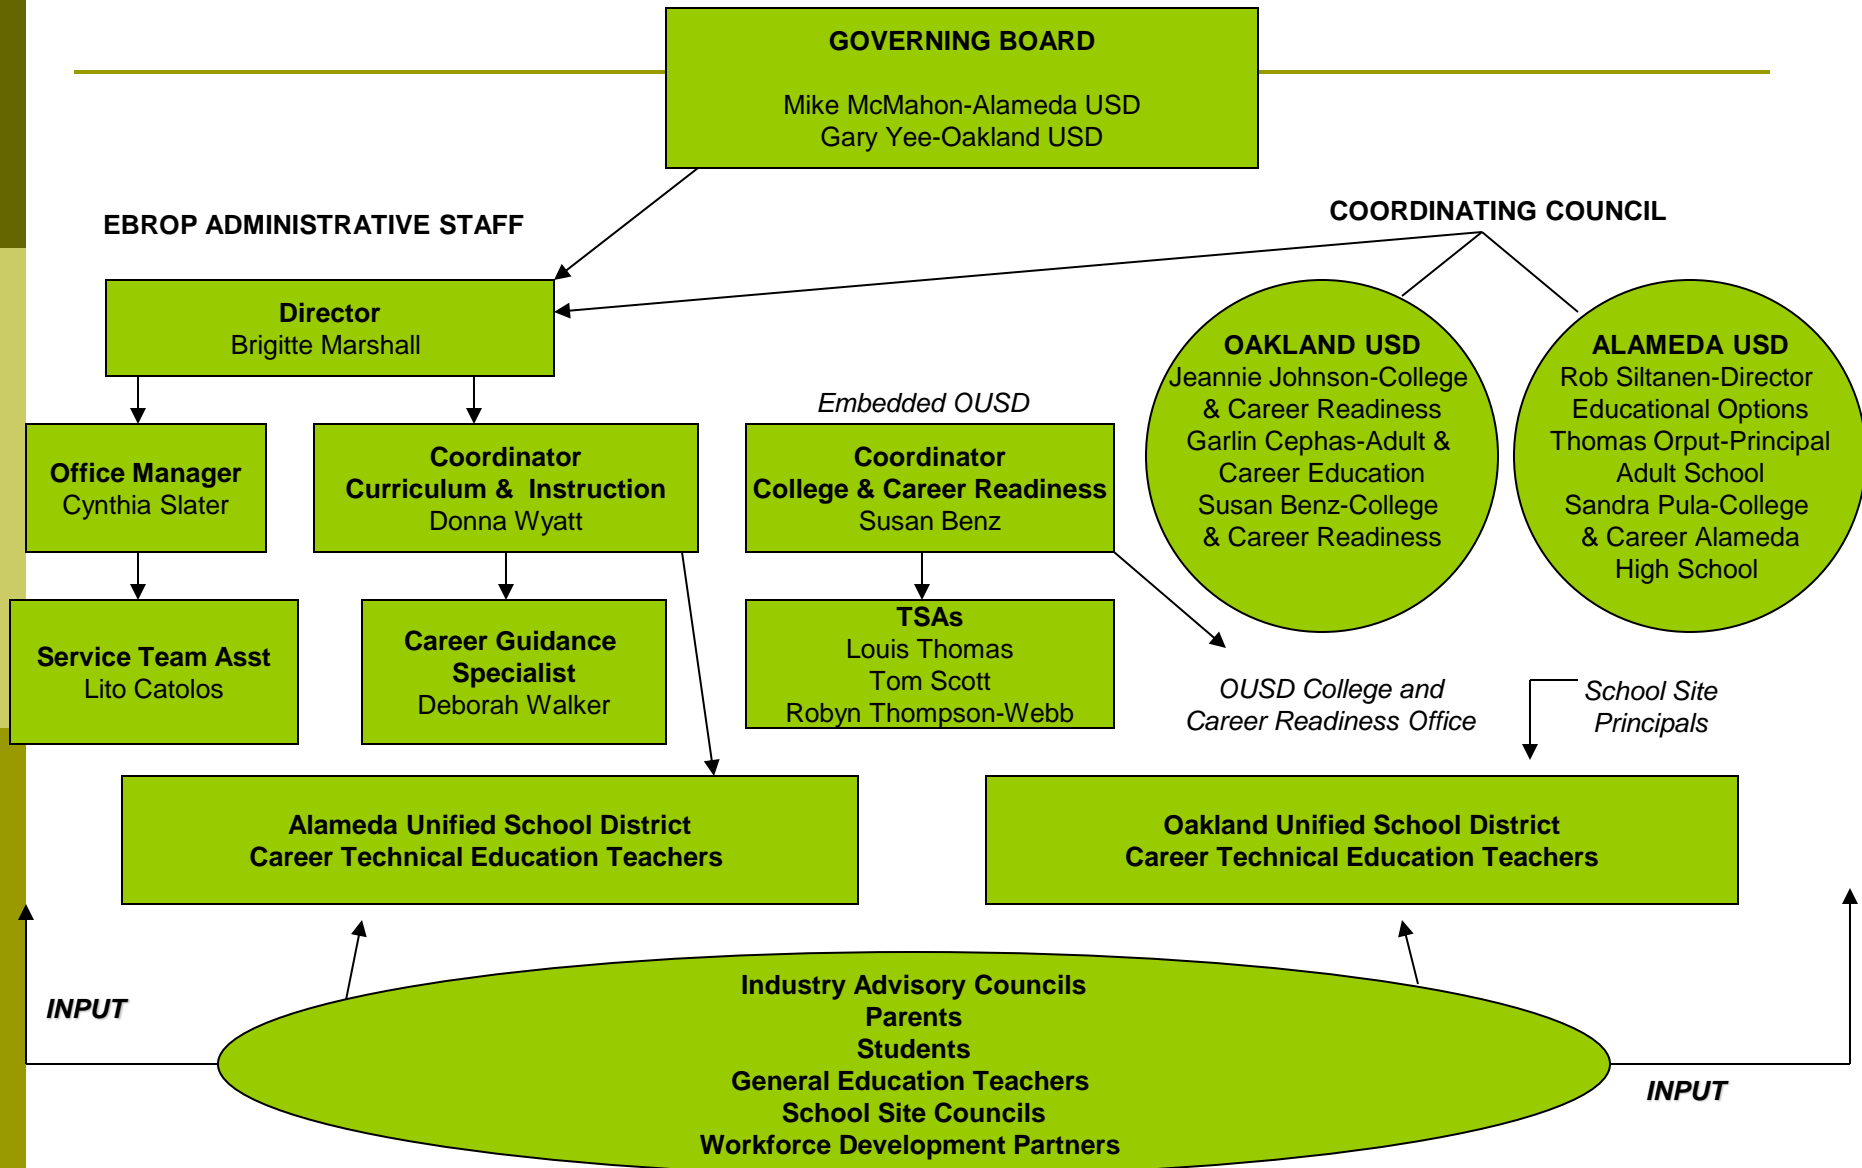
GOVERNING BOARD

Mike McMahon-Alameda USD
Gary Yee-Oakland USD

EBROP ADMINISTRATIVE STAFF

COORDINATING COUNCIL

Director
Brigitte Marshall

OAKLAND USD
Jeannie Johnson-College & Career Readiness
Garlin Cephas-Adult & Career Education
Susan Benz-College & Career Readiness

ALAMEDA USD
Rob Siltanen-Director Educational Options
Thomas Orput-Principal Adult School
Sandra Pula-College & Career Alameda High School

Embedded OUSD

Office Manager
Cynthia Slater

Coordinator
Curriculum & Instruction
Donna Wyatt

Coordinator
College & Career Readiness
Susan Benz

Service Team Asst
Lito Catolos

Career Guidance Specialist
Deborah Walker

TSAs
Louis Thomas
Tom Scott
Robyn Thompson-Webb

OUSD College and Career Readiness Office

School Site Principals

Alameda Unified School District
Career Technical Education Teachers

Oakland Unified School District
Career Technical Education Teachers

INPUT

Industry Advisory Councils
Parents
Students
General Education Teachers
School Site Councils
Workforce Development Partners

INPUT